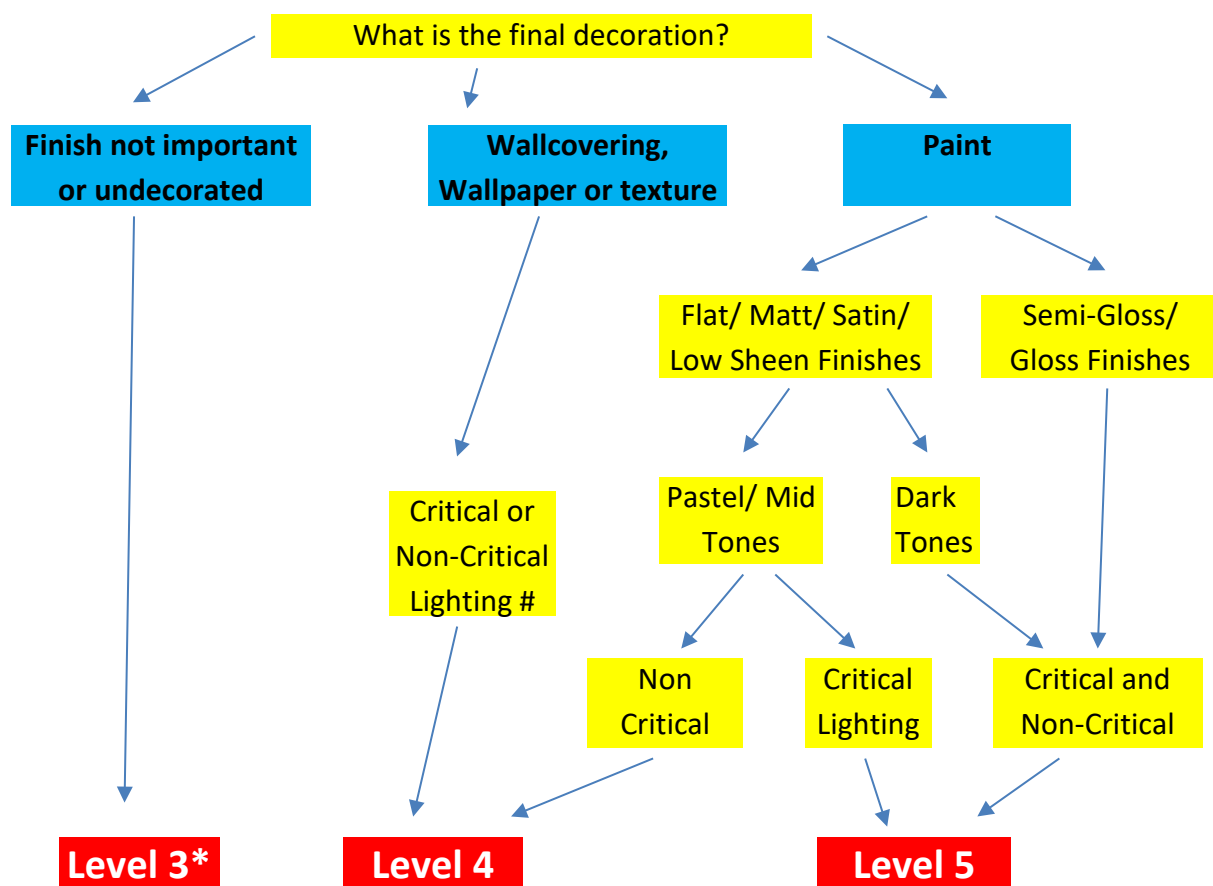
What is the final decoration?

Finish not important or undecorated

Wallcovering, Wallpaper or texture

Paint

Flat/ Matt/ Satin/ Low Sheen Finishes

Semi-Gloss/ Gloss Finishes

Critical or Non-Critical Lighting #

Pastel/ Mid Tones

Dark Tones

Non Critical

Critical Lighting

Critical and Non-Critical

Level 3*

Level 4

Level 5